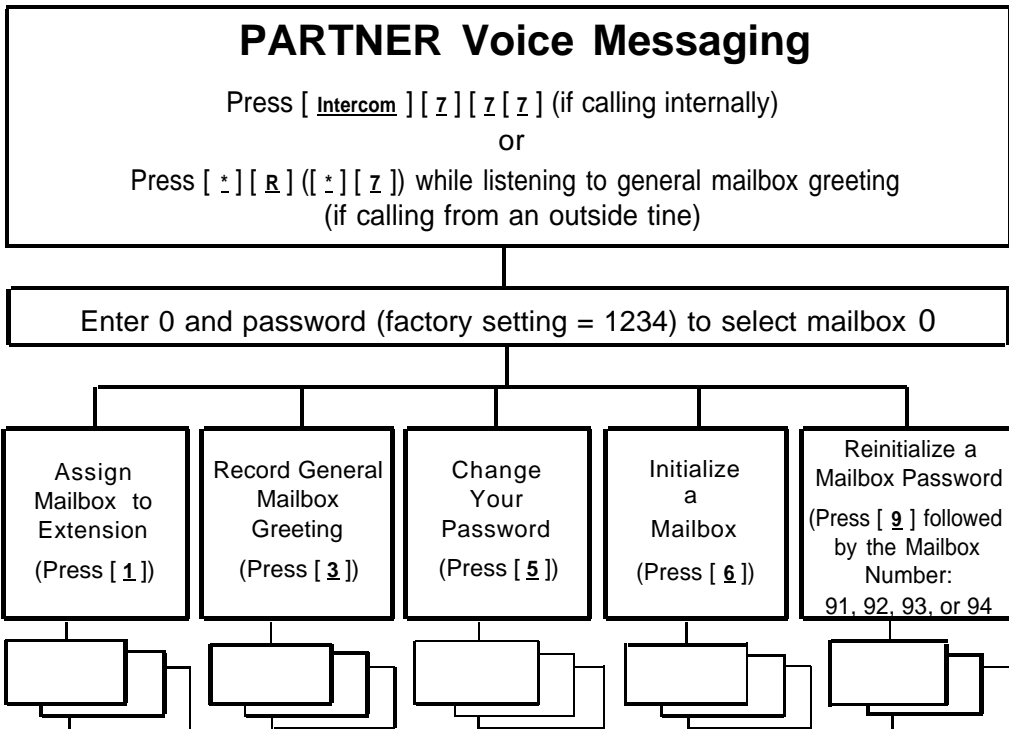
PARTNER Voice Messaging

Press [ Intercom ] [ 7 ] [ 7 [ 7 ] (if calling internally)

or

Press [ * ] [ R ] ([ * ] [ 7 ]) while listening to general mailbox greeting (if calling from an outside tine)

Enter 0 and password (factory setting = 1234) to select mailbox 0

Assign Mailbox to Extension (Press [ 1 ])

Record General Mailbox Greeting (Press [ 3 ])

Change Your Password (Press [ 5 ])

Initialize a Mailbox (Press [ 6 ])

Reinitialize a Mailbox Password (Press [ 9 ] followed by the Mailbox Number: 91, 92, 93, or 94